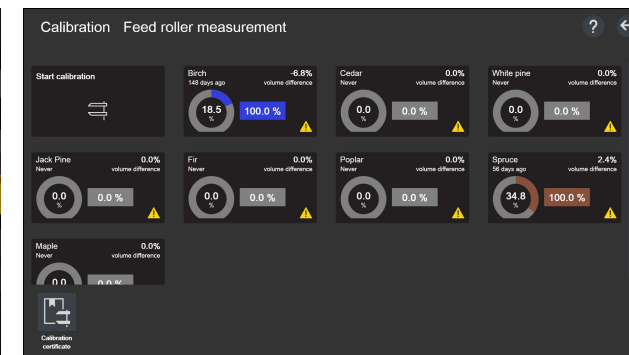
Calibration Feed roller measurement

?

Start calibration

Birch
148 days ago
-6.8%
volume difference
18.5
%
100.0 %

Cedar
Never
0.0%
volume difference
0.0
%
0.0 %

White pine
Never
0.0%
volume difference
0.0
%
0.0 %

Jack Pine
Never
0.0%
volume difference
0.0
%
0.0 %

Fir
Never
0.0%
volume difference
0.0
%
0.0 %

Poplar
Never
0.0%
volume difference
0.0
%
0.0 %

Spruce
56 days ago
2.4%
volume difference
34.8
%
100.0 %

Maple
Never
0.0%
volume difference
0.0
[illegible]

Calibration certificate